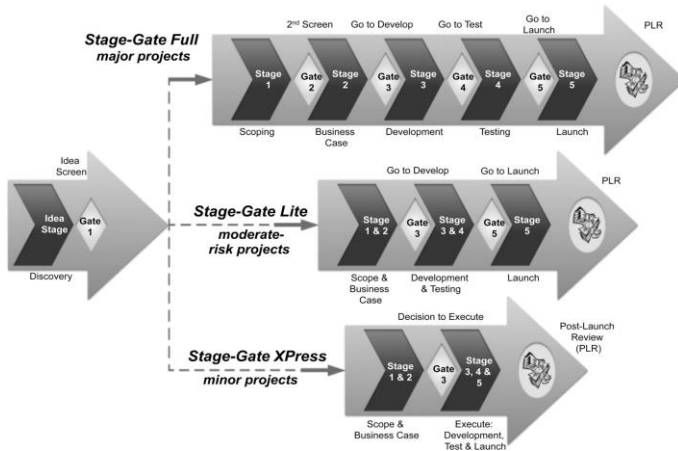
Stage-Gate Full
major projects

2nd Screen
Go to Develop
Go to Test
Go to Launch
PLR

Stage 1
Gate 2
Stage 2
Gate 3
Stage 3
Gate 4
Stage 4
Gate 5
Stage 5

Scoping
Business Case
Development
Testing
Launch

Idea Screen
Idea Stage
Gate 1
Discovery

Stage-Gate Lite
moderate-risk projects

Go to Develop
Go to Launch
PLR

Stage 1 & 2
Gate 3
Stage 3 & 4
Gate 5
Stage 5

Scope & Business Case
Development & Testing
Launch

Stage-Gate XPress
minor projects

Decision to Execute
Post-Launch Review (PLR)

Stage 1 & 2
Gate 3
Stage 3, 4 & 5

Scope & Business Case
Execute: Development, Test & Launch